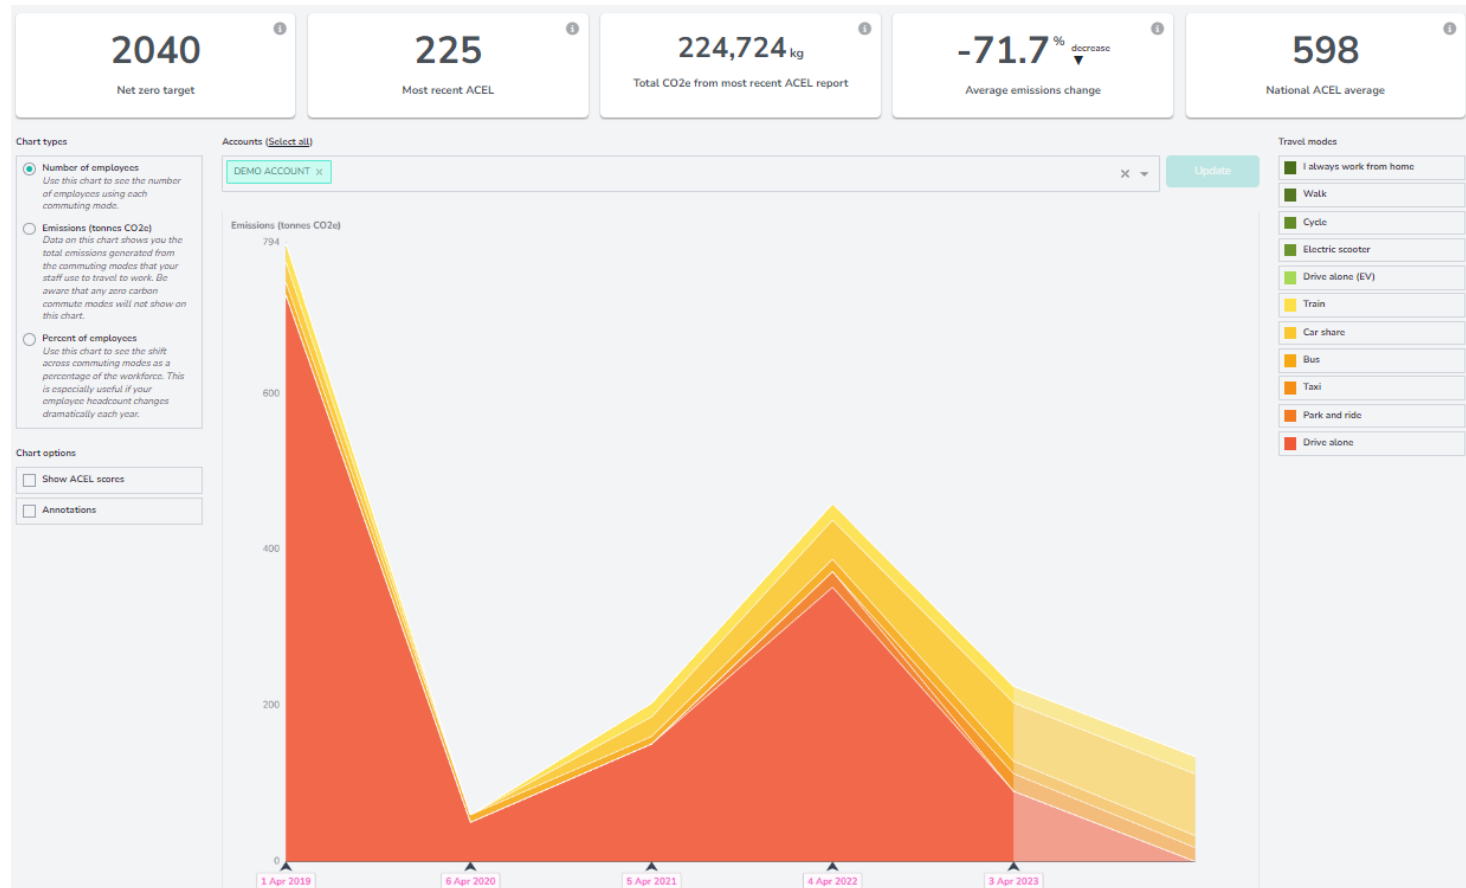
2040
Net zero target

225
Most recent ACEL

224,724 kg
Total CO2e from most recent ACEL report

-71.7 % decrease
Average emissions change

598
National ACEL average

Chart types

Number of employees
Use this chart to see the number of employees using each commuting mode.

Emissions (tonnes CO2e)
Data on this chart shows you the total emissions generated from the commuting modes that your staff use to travel to work. Be aware that any zero carbon commute modes will not show on this chart.

Percent of employees
Use this chart to see the shift across commuting modes as a percentage of the workforce. This is especially useful if your employee headcount changes dramatically each year.

Chart options

Show ACEL scores

Annotations

Accounts (Select all)

DEMO ACCOUNT ×

Update

Emissions (tonnes CO2e)

794
600
400
200
0

1 Apr 2019
6 Apr 2020
5 Apr 2021
4 Apr 2022
3 Apr 2023

Travel modes

I always work from home
Walk
Cycle
Electric scooter
Drive alone (EV)
Train
Car share
Bus
Taxi
Park and ride
Drive alone